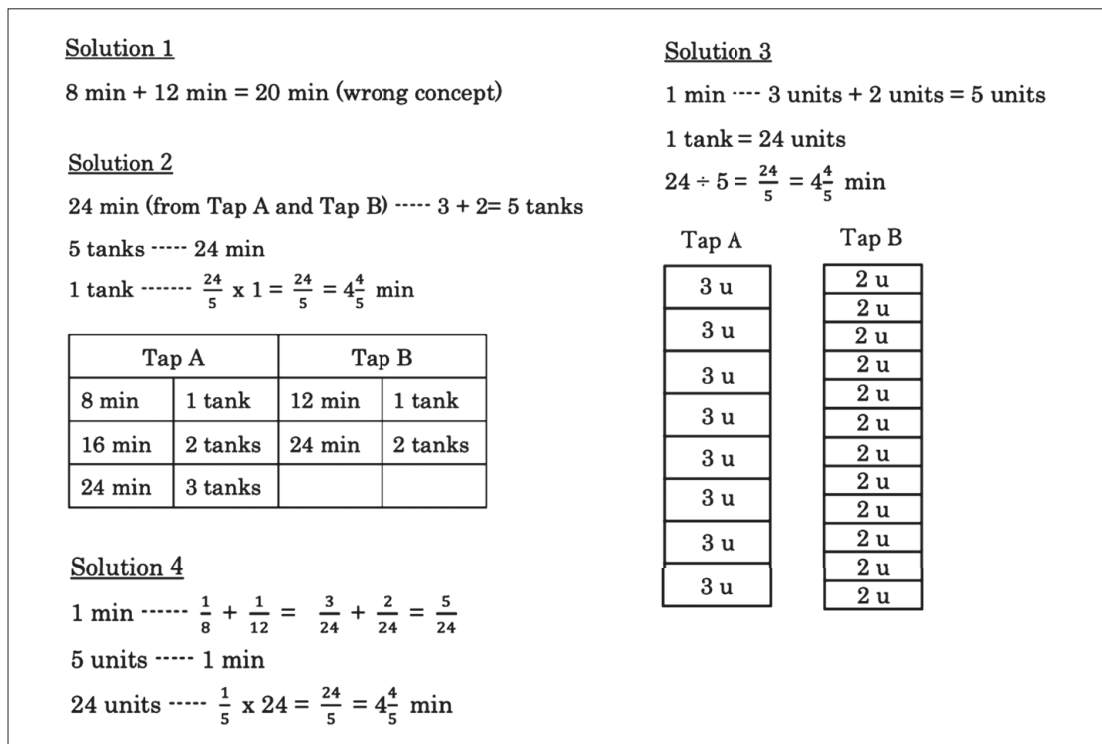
Solution 1

8 min + 12 min = 20 min (wrong concept)

Solution 2

24 min (from Tap A and Tap B) ----- 3 + 2= 5 tanks

5 tanks ----- 24 min

1 tank ------- $\frac{24}{5}$ x 1 = $\frac{24}{5}$ = $4\frac{4}{5}$ min

| Tap A | | Tap B | |
|---|---|---|---|
| 8 min | 1 tank | 12 min | 1 tank |
| 16 min | 2 tanks | 24 min | 2 tanks |
| 24 min | 3 tanks | | |

Solution 4

1 min ------ $\frac{1}{8}$ + $\frac{1}{12}$ = $\frac{3}{24}$ + $\frac{2}{24}$ = $\frac{5}{24}$

5 units ----- 1 min

24 units ----- $\frac{1}{5}$ x 24 = $\frac{24}{5}$ = $4\frac{4}{5}$ min

Solution 3

1 min ---- 3 units + 2 units = 5 units

1 tank = 24 units

24 ÷ 5 = $\frac{24}{5}$ = $4\frac{4}{5}$ min

Tap A

3 u
3 u
3 u
3 u
3 u
3 u
3 u
3 u

Tap B

2 u
2 u
2 u
2 u
2 u
2 u
2 u
2 u
2 u
2 u
2 u
2 u